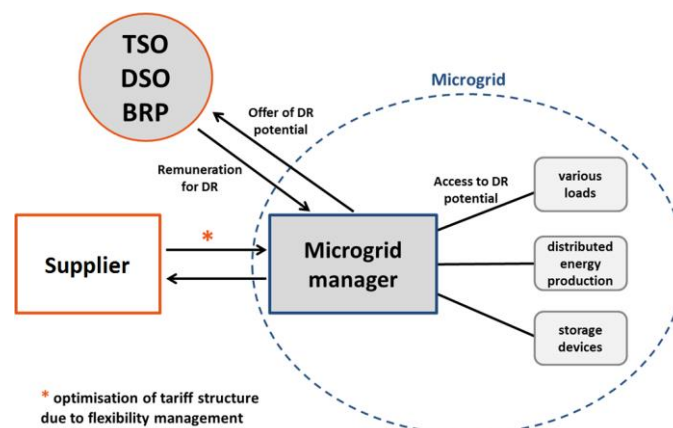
TSO
DSO
BRP

Microgrid

Offer of DR potential

Remuneration for DR

Access to DR potential

various loads

*

Supplier

Microgrid manager

distributed energy production

storage devices

* optimisation of tariff structure due to flexibility management